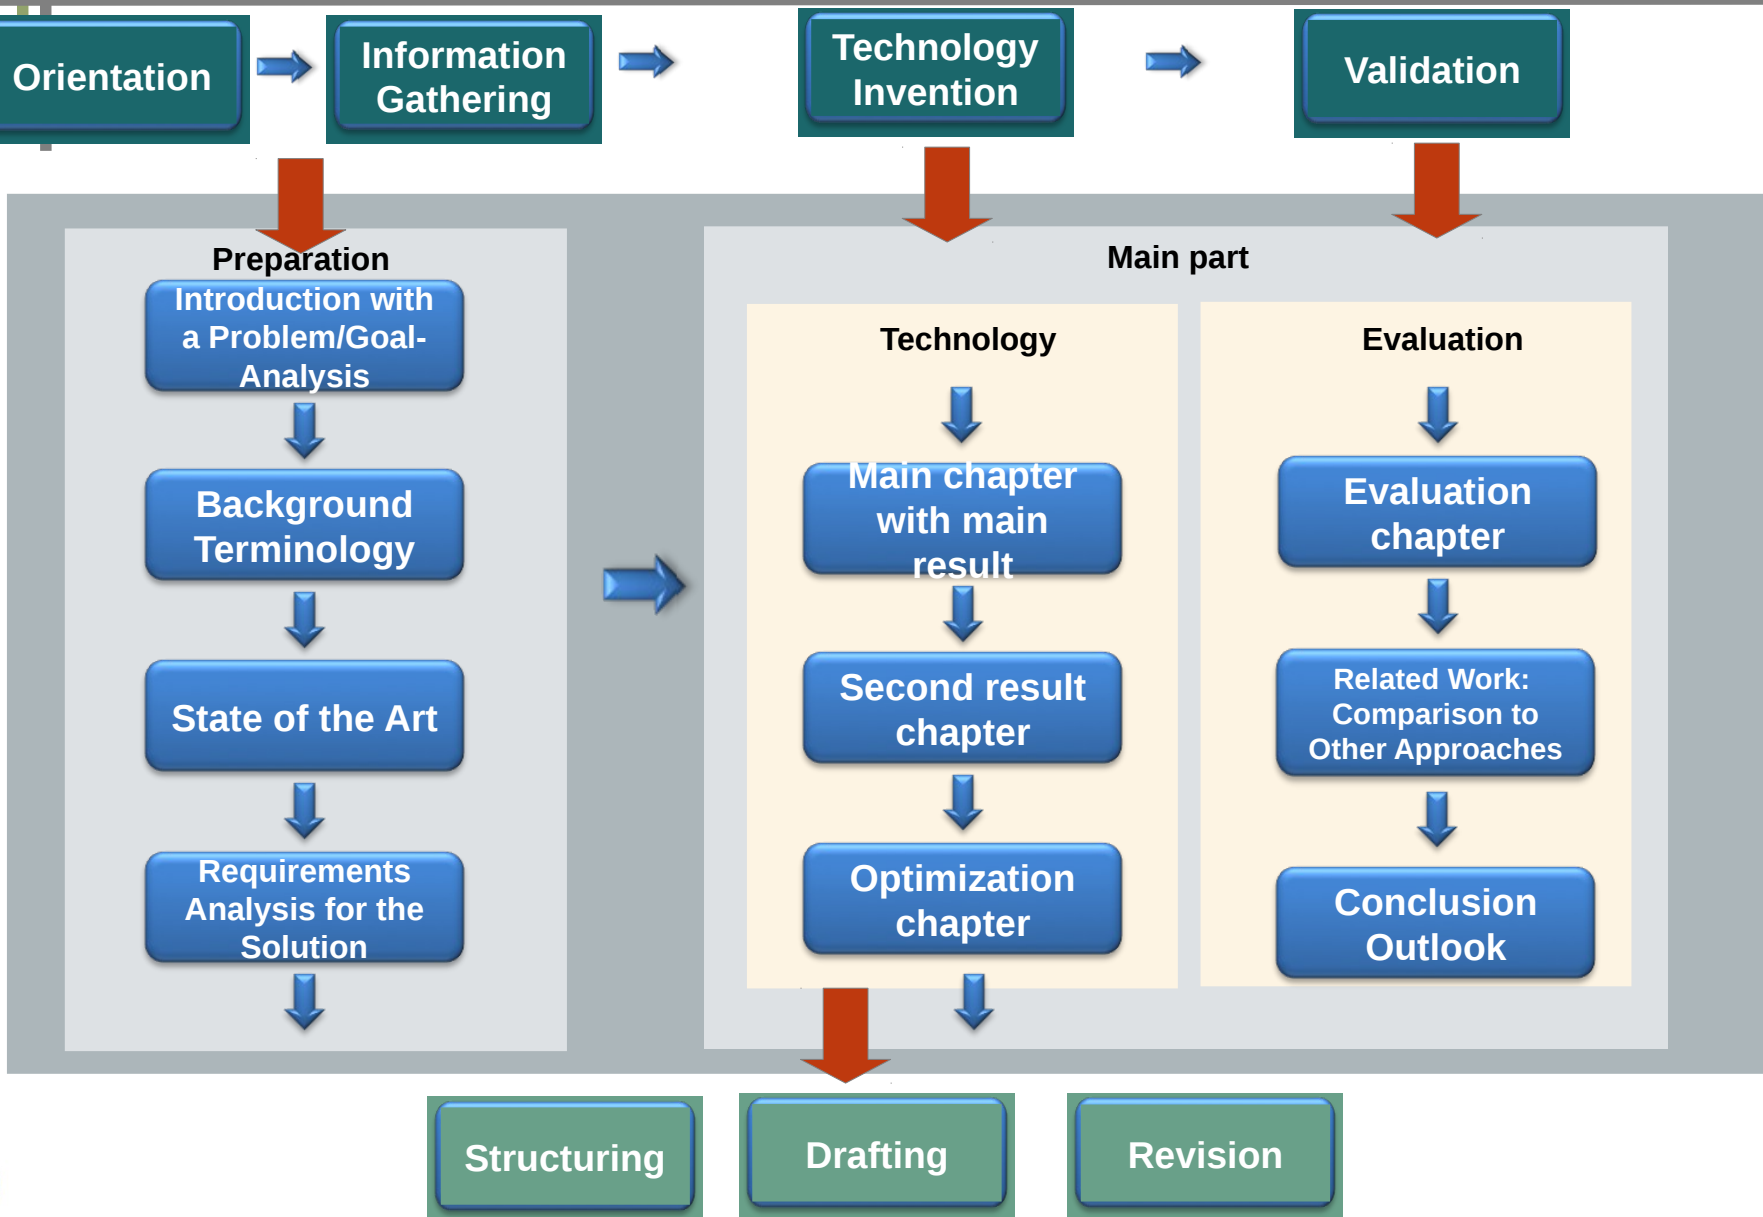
Orientation

Information Gathering

Technology Invention

Validation

Preparation

Introduction with a Problem/Goal-Analysis

Background Terminology

State of the Art

Requirements Analysis for the Solution

Main part

Technology

Main chapter with main result

Second result chapter

Optimization chapter

Evaluation

Evaluation chapter

Related Work: Comparison to Other Approaches

Conclusion Outlook

Structuring

Drafting

Revision